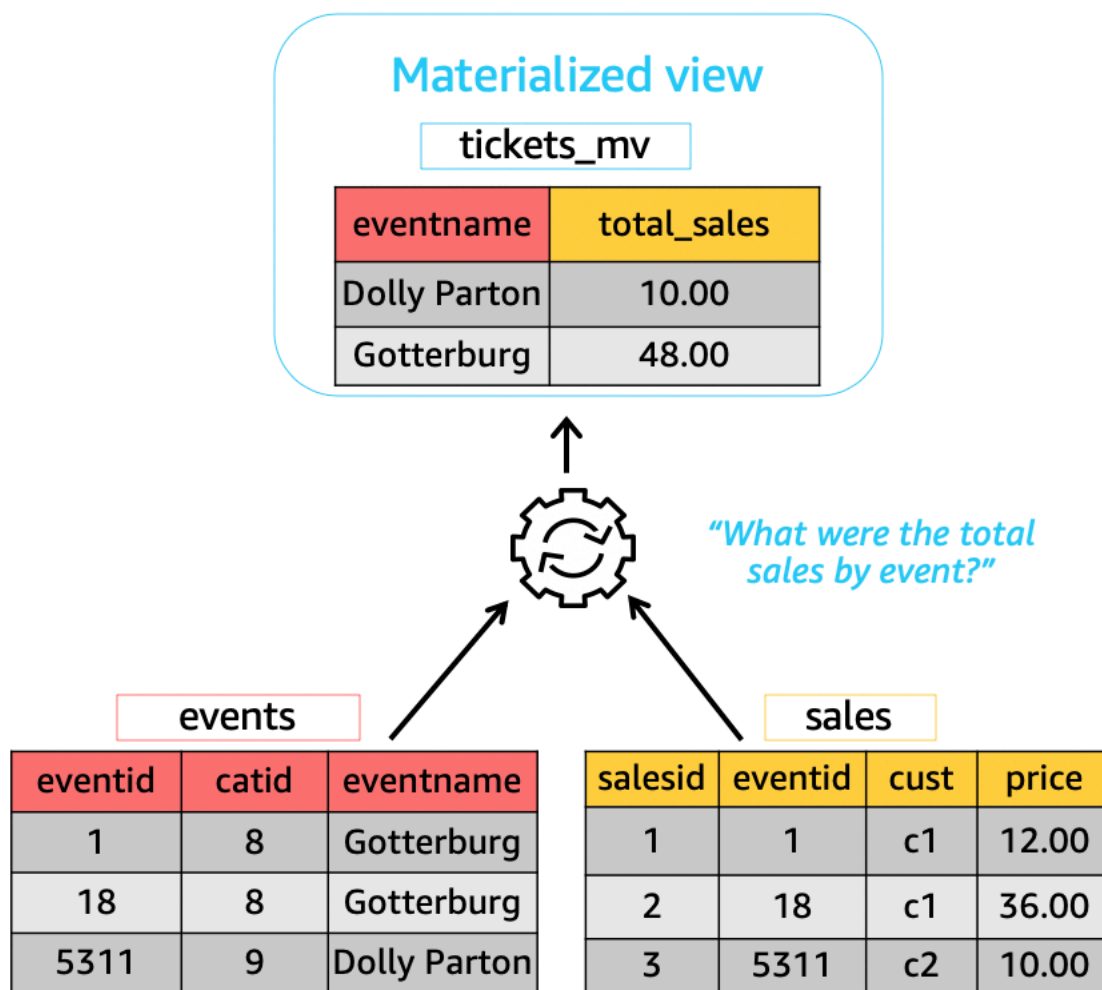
Materialized view

tickets_mv

| eventname | total_sales |
|---|---|
| Dolly Parton | 10.00 |
| Gotterburg | 48.00 |

"What were the total sales by event?"

events

| eventid | catid | eventname |
|---|---|---|
| 1 | 8 | Gotterburg |
| 18 | 8 | Gotterburg |
| 5311 | 9 | Dolly Parton |

sales

| salesid | eventid | cust | price |
|---|---|---|---|
| 1 | 1 | c1 | 12.00 |
| 2 | 18 | c1 | 36.00 |
| 3 | 5311 | c2 | 10.00 |